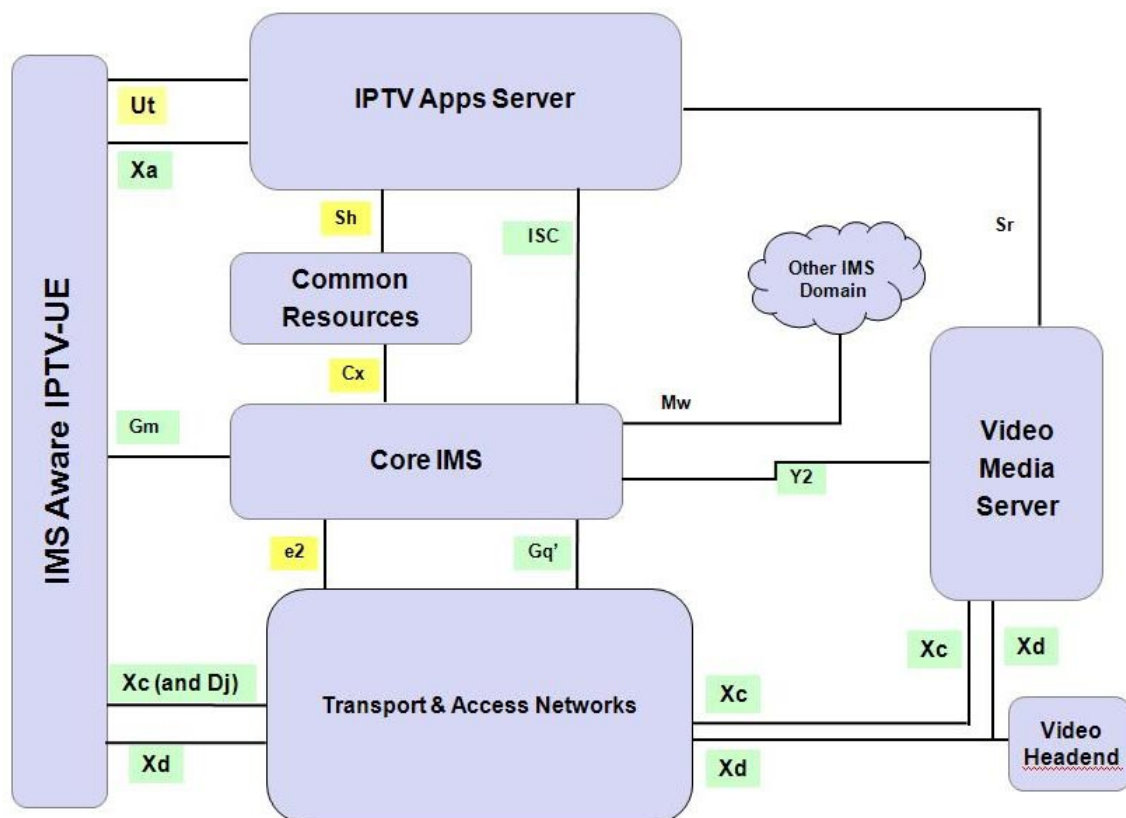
IMS Aware IPTV-UE

Ut

Xa

IPTV Apps Server

Sh

ISC

Sr

Common Resources

Other IMS Domain

Cx

Mw

Gm

Core IMS

Y2

Video Media Server

e2

Gq'

Xc (and Dj)

Transport & Access Networks

Xc

Xd

Xc

Xd

Xd

Video Headend